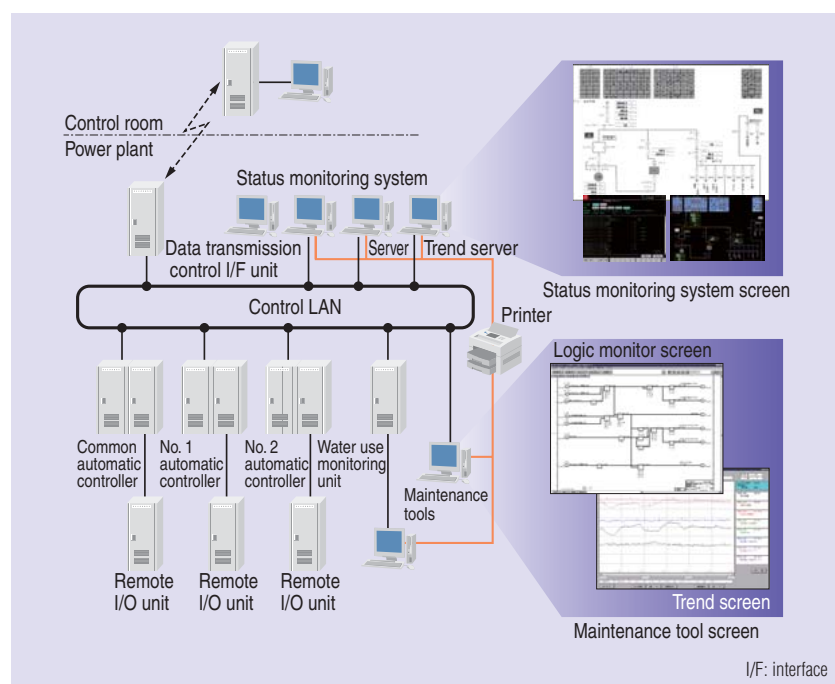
Control room
Power plant

Status monitoring system

Data transmission control I/F unit

Server

Trend server

Status monitoring system screen

Control LAN

Printer

Logic monitor screen

Common automatic controller

No. 1 automatic controller

No. 2 automatic controller

Water use monitoring unit

Maintenance tools

Remote I/O unit

Remote I/O unit

Remote I/O unit

Trend screen

Maintenance tool screen

I/F: interface